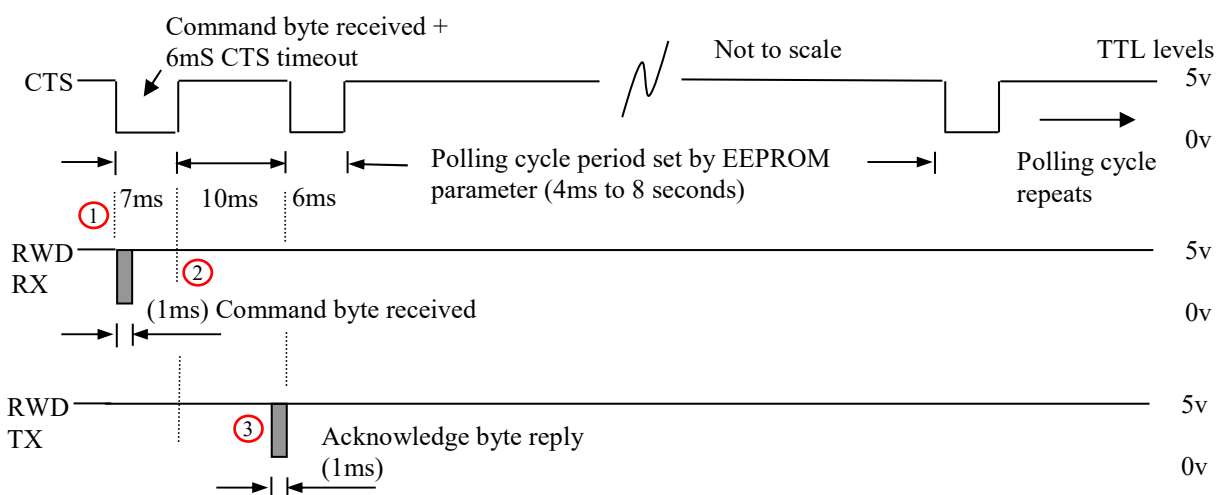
Command byte received +
6mS CTS timeout

Not to scale

TTL levels

CTS

5v

0v

Polling cycle period set by EEPROM parameter (4ms to 8 seconds)

Polling cycle repeats

1

7ms

10ms

6ms

RWD
RX

2

5v

(1ms) Command byte received

0v

RWD
TX

3

5v

Acknowledge byte reply
(1ms)

0v